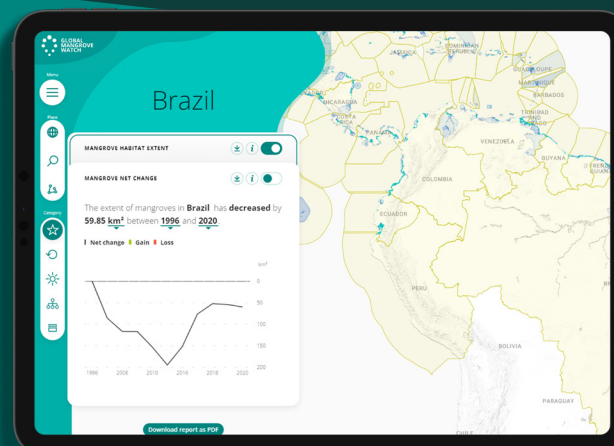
GLOBAL MANGROVE WATCH

Menu

Place

Category

Brazil

MANGROVE HABITAT EXTENT

MANGROVE NET CHANGE

The extent of mangroves in Brazil has decreased by 59.85 km² between 1996 and 2020.

Net change Gain Loss

km²

0

50

100

150

200

1996 2008 2010 2016 2018 2020

Download report as PDF

JAMAICA

DOMINICAN REPUBLIC

GUADELOUPE

MARTINIQUE

BARBADOS

NICARAGUA

TRINIDAD AND TOBAGO

COSTA RICA

PANAMA

VENEZUELA

GUYANA

FRENCH

COLOMBIA

ECUADOR

PERU

BOLIVIA

PARAGUAY